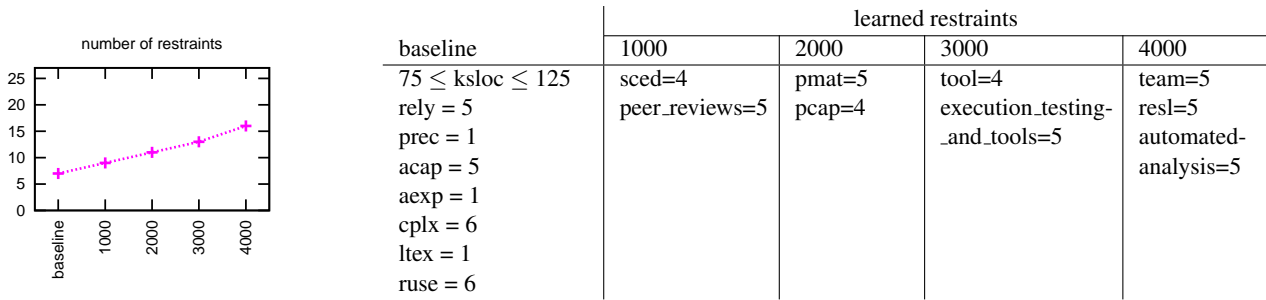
number of restraints

25
20
15
10
5
0

baseline
1000
2000
3000
4000

| baseline | learned restraints 1000 | 2000 | 3000 | 4000 |
|---|---|---|---|---|
| $75 \leq$ ksloc $\leq 125$ | sced=4 | pmat=5 | tool=4 | team=5 |
| rely = 5 | peer_reviews=5 | pcap=4 | execution_testing-_and_tools=5 | resl=5 |
| prec = 1 | | | | automated-analysis=5 |
| acap = 5 | | | | |
| aexp = 1 | | | | |
| cplx = 6 | | | | |
| ltex = 1 | | | | |
| ruse = 6 | | | | |